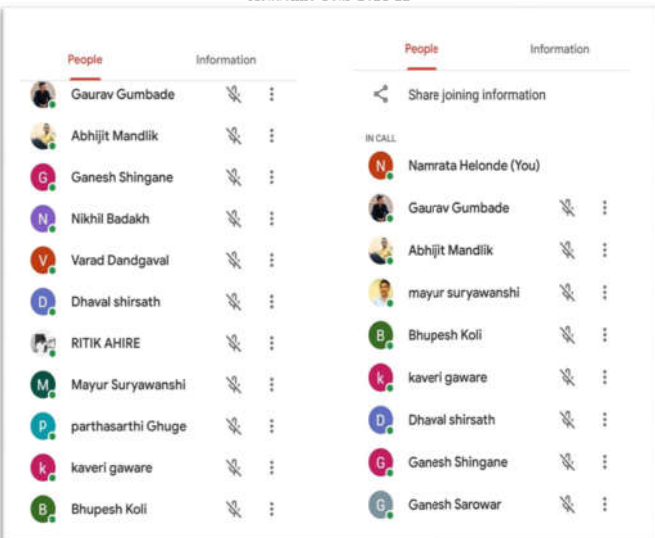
People
Information
Gaurav Gumbade
Abhijit Mandlik
G
Ganesh Shingane
N
Nikhil Badakh
V
Varad Dandgaval
D
Dhaval shirsath
RITIK AHIRE
M
Mayur Suryawanshi
P
parthasarthi Ghuge
k
kaveri gaware
B
Bhupesh Koli

People
Information
Share joining information
IN CALL
N
Namrata Helonde (You)
Gaurav Gumbade
Abhijit Mandlik
mayur suryawanshi
B
Bhupesh Koli
k
kaveri gaware
D
Dhaval shirsath
G
Ganesh Shingane
G
Ganesh Sarowar